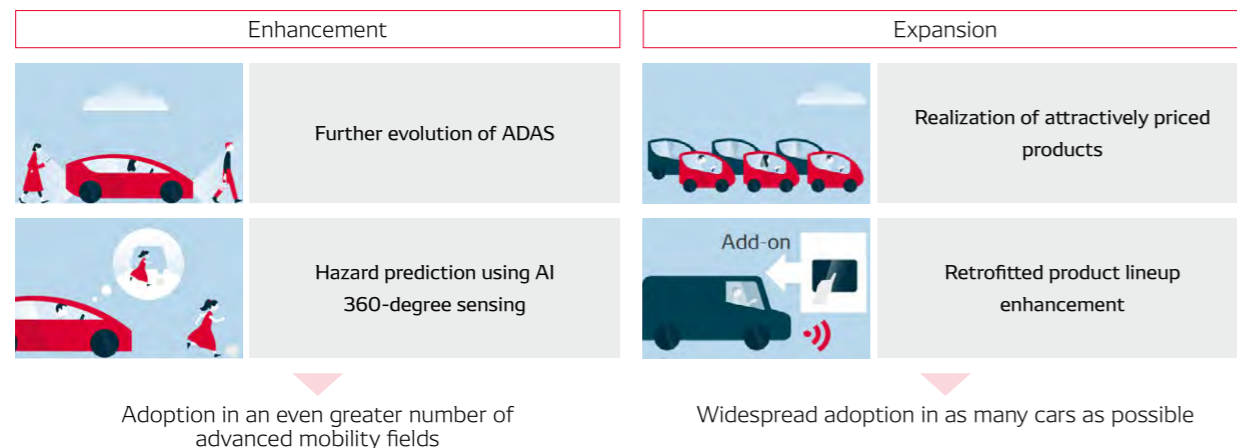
Enhancement

Further evolution of ADAS

Hazard prediction using AI
360-degree sensing

Adoption in an even greater number of advanced mobility fields

Expansion

Realization of attractively priced products

Add-on

Retrofitted product lineup enhancement

Widespread adoption in as many cars as possible